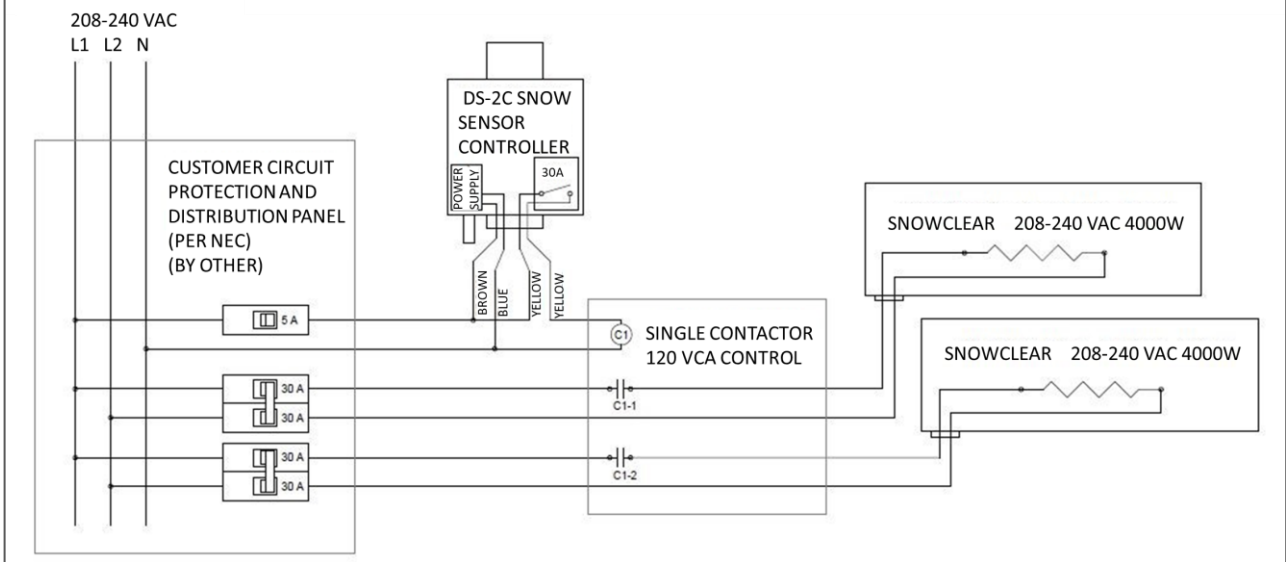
208-240 VAC
L1 L2 N

DS-2C SNOW SENSOR CONTROLLER

POWER SUPPLY

30A

CUSTOMER CIRCUIT PROTECTION AND DISTRIBUTION PANEL (PER NEC) (BY OTHER)

BROWN
BLUE
YELLOW
YELLOW

SNOWCLEAR 208-240 VAC 4000W

5 A

C1

SINGLE CONTACTOR 120 VCA CONTROL

SNOWCLEAR 208-240 VAC 4000W

30 A
30 A
C1-1

30 A
30 A
C1-2